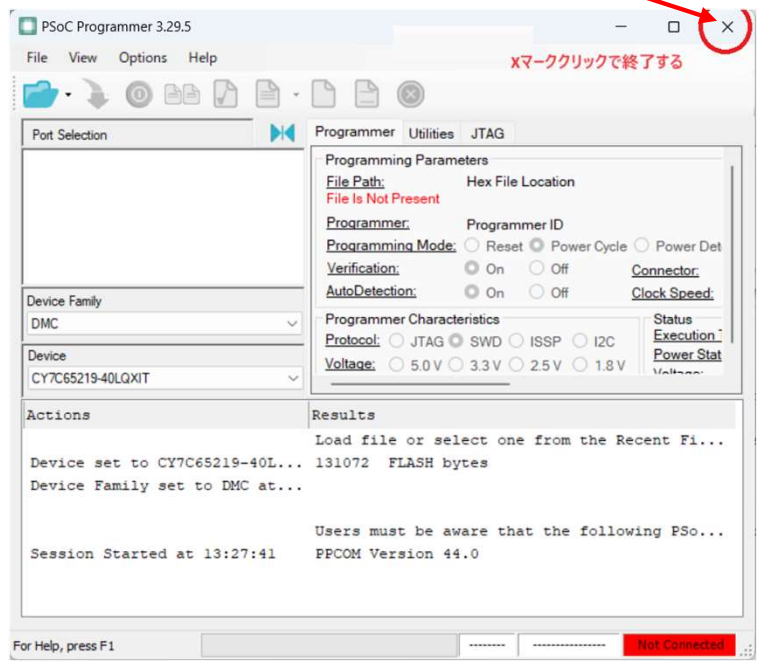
PSoC Programmer 3.29.5

File View Options Help

Xマーククリックで終了する

Port Selection

Device Family
DMC

Device
CY7C65219-40LQXIT

Programmer Utilities JTAG

Programming Parameters
File Path: Hex File Location
File Is Not Present
Programmer: Programmer ID
Programming Mode: Reset Power Cycle Power Det
Verification: On Off Connector:
AutoDetection: On Off Clock Speed:

Programmer Characteristics
Protocol: JTAG SWD ISSP I2C
Voltage: 5.0 V 3.3 V 2.5 V 1.8 V

Status
Execution T
Power Stat
Voltage:

| Actions | Results |
|---|---|
| | Load file or select one from the Recent Fi... |
| Device set to CY7C65219-40L... | 131072 FLASH bytes |
| Device Family set to DMC at... | |
| | Users must be aware that the following PSo... |
| Session Started at 13:27:41 | PPCOM Version 44.0 |

For Help, press F1 -------- ---------------- Not Connected